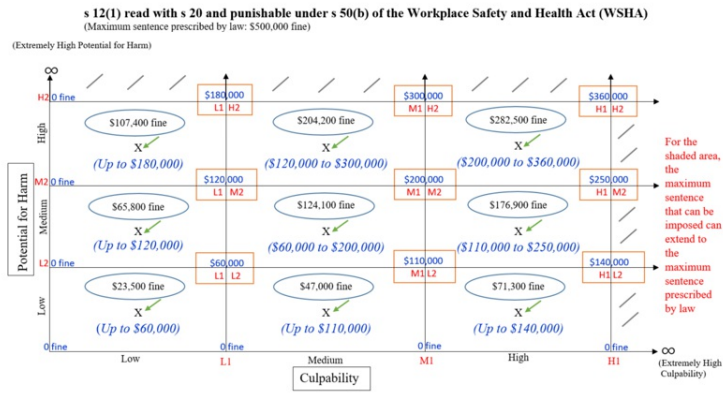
s 12(1) read with s 20 and punishable under s 50(b) of the Workplace Safety and Health Act (WSHA)
(Maximum sentence prescribed by law: $500,000 fine)

(Extremely High Potential for Harm)

$\infty$

H2 0 fine

$180,000
L1 H2

$300,000
M1 H2

$360,000
H1 H2

$107,400 fine
X
(Up to $180,000)

$204,200 fine
X
($120,000 to $300,000)

$282,500 fine
X
($200,000 to $360,000)

M2 0 fine

$120,000
L1 M2

$200,000
M1 M2

$250,000
H1 M2

$65,800 fine
X
(Up to $120,000)

$124,100 fine
X
($60,000 to $200,000)

$176,900 fine
X
($110,000 to $250,000)

L2 0 fine

$60,000
L1 L2

$110,000
M1 L2

$140,000
H1 L2

$23,500 fine
X
(Up to $60,000)

$47,000 fine
X
(Up to $110,000)

$71,300 fine
X
(Up to $140,000)

For the shaded area, the maximum sentence that can be imposed can extend to the maximum sentence prescribed by law

High
Medium
Low
Potential for Harm

0 fine
0 fine
0 fine
0 fine

Low
L1
Medium
M1
High
H1

$\infty$
(Extremely High Culpability)

Culpability